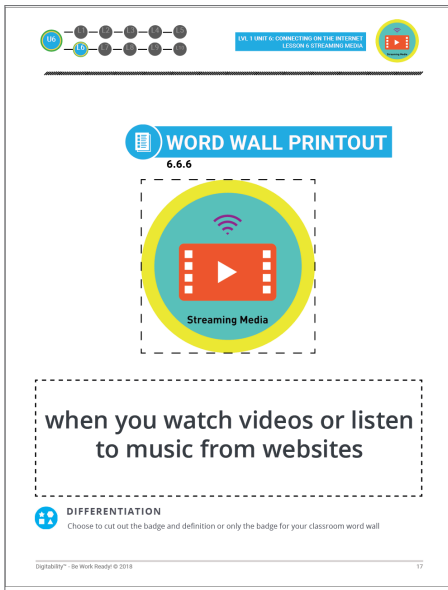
U6 L1 L2 L3 L4 L5 L6 L7 L8 L9 L10

LVL 1 UNIT 6: CONNECTING ON THE INTERNET
LESSON 6 STREAMING MEDIA

Streaming Media

WORD WALL PRINTOUT
6.6.6

Streaming Media

when you watch videos or listen to music from websites

DIFFERENTIATION
Choose to cut out the badge and definition or only the badge for your classroom word wall

Digitability™ - Be Work Ready! © 2018

17